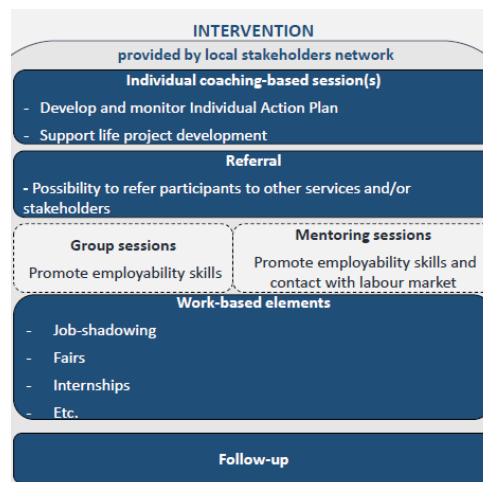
INTERVENTION
provided by local stakeholders network

Individual coaching-based session(s)
- Develop and monitor Individual Action Plan
- Support life project development

Referral
- Possibility to refer participants to other services and/or stakeholders

Group sessions
Promote employability skills

Mentoring sessions
Promote employability skills and contact with labour market

Work-based elements
- Job-shadowing
- Fairs
- Internships
- Etc.

Follow-up